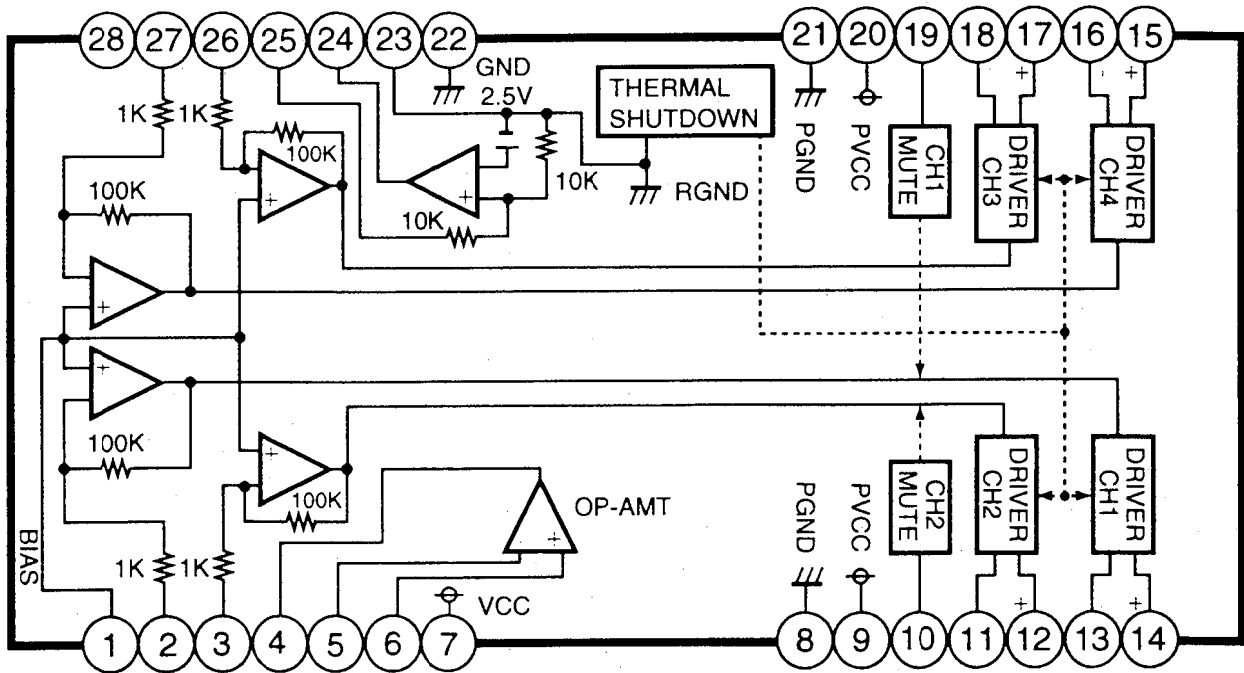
28 27 26 25 24 23 22
GND
2.5V
THERMAL SHUTDOWN
21 20 19 18 17 16 15
PGND
PVCC
CH1 MUTE
DRIVER CH3
DRIVER CH4
1K 1K
100K
10K
RGND
100K
10K
100K
100K
OP-AMT
100K
CH2 MUTE
DRIVER CH2
DRIVER CH1
PGND
PVCC
BIAS
1K 1K
VCC
1 2 3 4 5 6 7
8 9 10 11 12 13 14